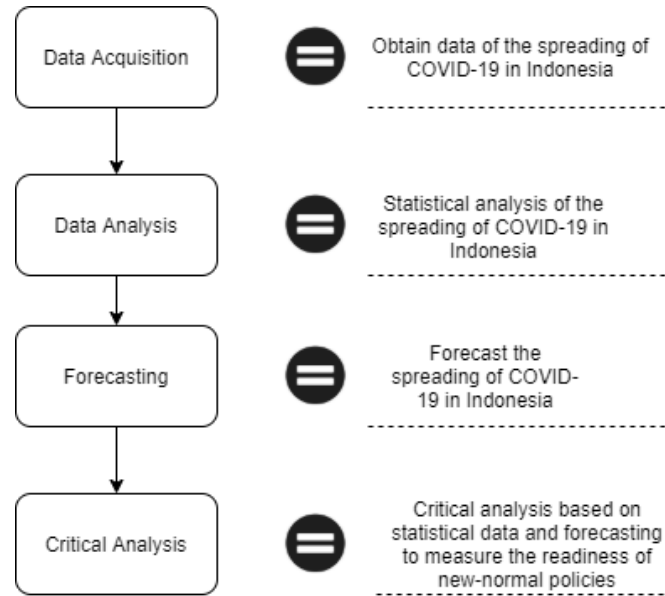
Data Acquisition

Obtain data of the spreading of COVID-19 in Indonesia

Data Analysis

Statistical analysis of the spreading of COVID-19 in Indonesia

Forecasting

Forecast the spreading of COVID-19 in Indonesia

Critical Analysis

Critical analysis based on statistical data and forecasting to measure the readiness of new-normal policies